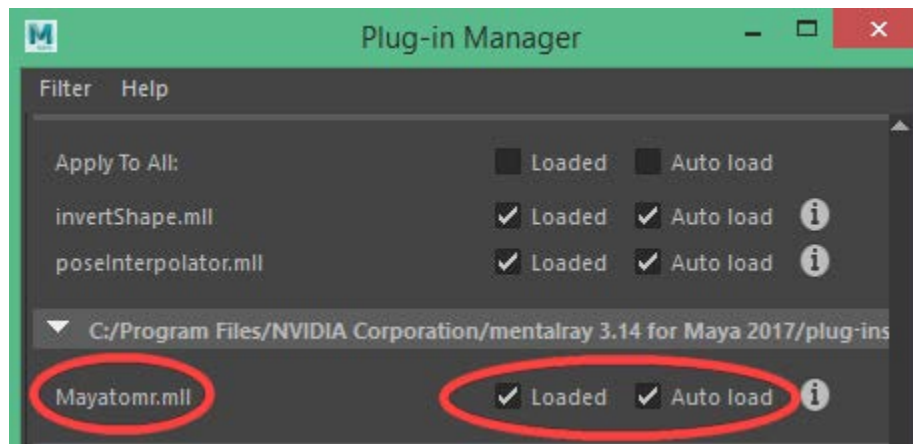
Plug-in Manager

Filter Help

Apply To All: Loaded Auto load

invertShape.mll Loaded Auto load

poseInterpolator.mll Loaded Auto load

C:/Program Files/NVIDIA Corporation/mentalray 3.14 for Maya 2017/plug-ins

Mayatomr.mll Loaded Auto load